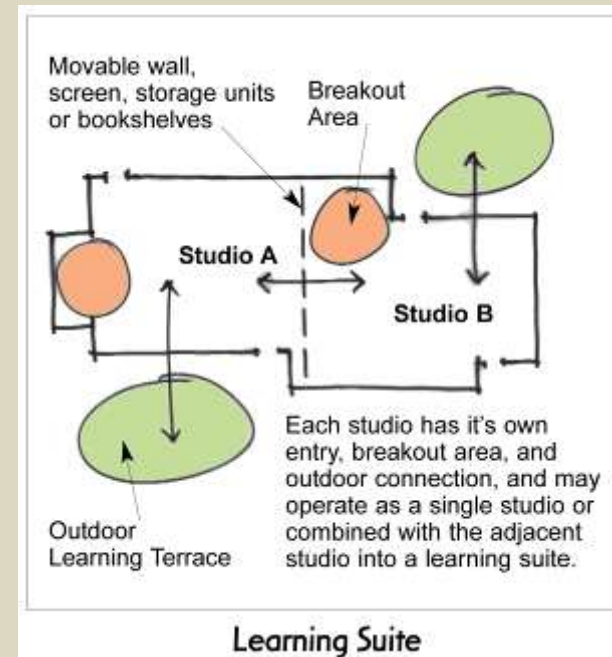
Movable wall, screen, storage units or bookshelves

Breakout Area

Studio A

Studio B

Each studio has it's own entry, breakout area, and outdoor connection, and may operate as a single studio or combined with the adjacent studio into a learning suite.

Outdoor Learning Terrace

Learning Suite